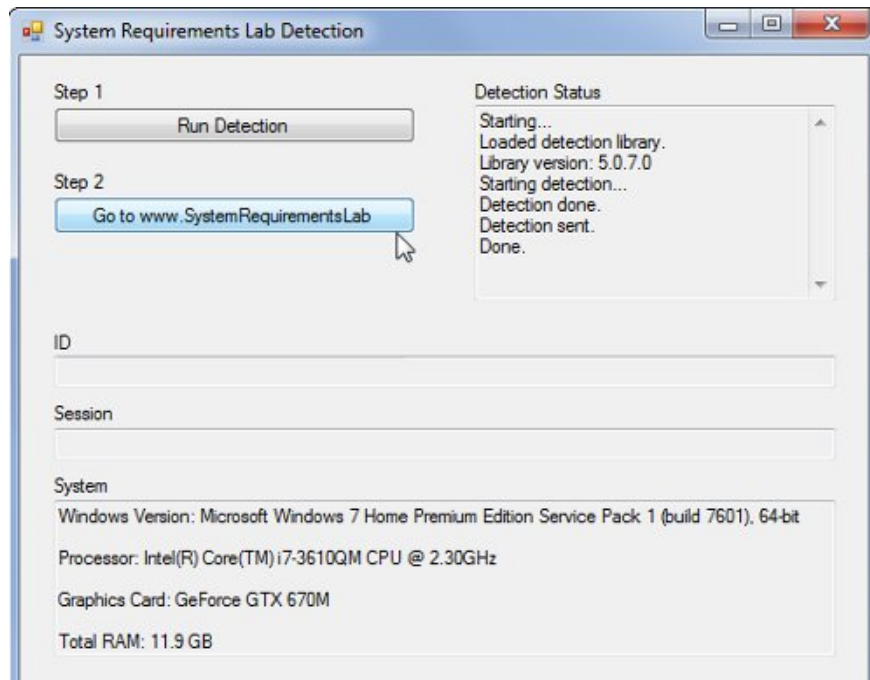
System Requirements Lab Detection

Step 1
Run Detection

Step 2
Go to www.SystemRequirementsLab

Detection Status
Starting...
Loaded detection library.
Library version: 5.0.7.0
Starting detection...
Detection done.
Detection sent.
Done.

ID

Session

System
Windows Version: Microsoft Windows 7 Home Premium Edition Service Pack 1 (build 7601), 64-bit

Processor: Intel(R) Core(TM) i7-3610QM CPU @ 2.30GHz

Graphics Card: GeForce GTX 670M

Total RAM: 11.9 GB